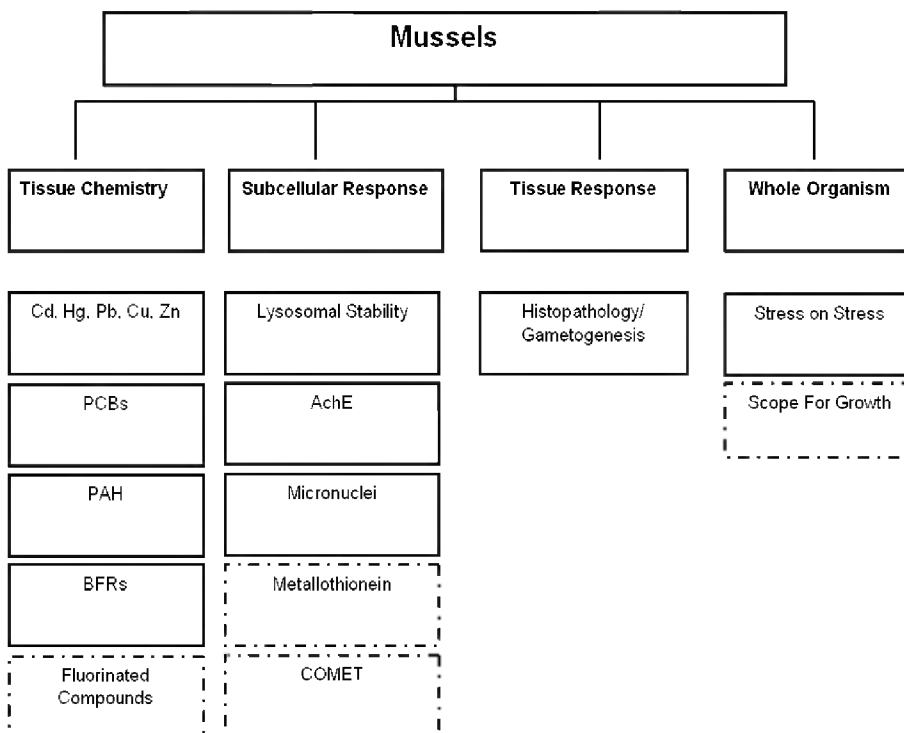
Mussels

Tissue Chemistry

Cd. Hg. Pb. Cu. Zn

PCBs

PAH

BFRs

Fluorinated Compounds

Subcellular Response

Lysosomal Stability

AchE

Micronuclei

Metallothionein

COMET

Tissue Response

Histopathology/ Gametogenesis

Whole Organism

Stress on Stress

Scope For Growth